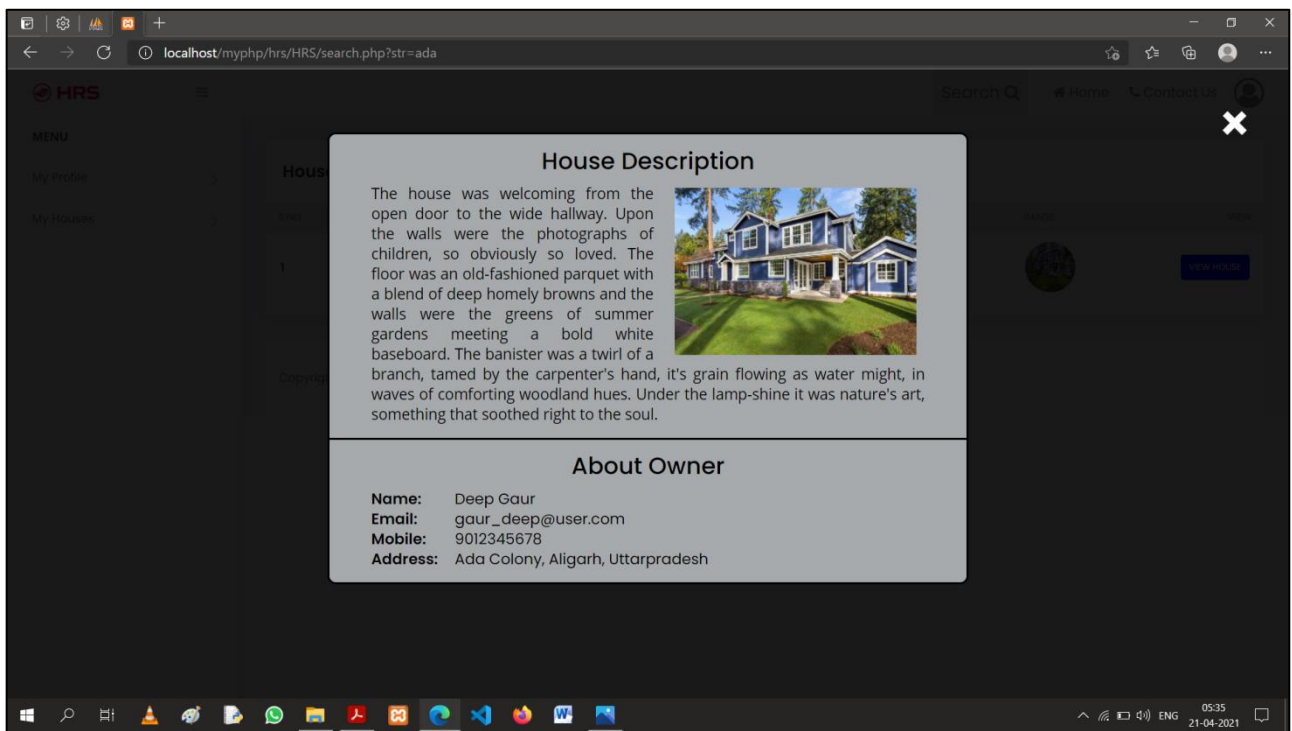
localhost/myphp/hrs/HRS/search.php?str=ada

HRS

Search

Home

Contact Us

MENU

My Profile

My Houses

House Description

The house was welcoming from the open door to the wide hallway. Upon the walls were the photographs of children, so obviously so loved. The floor was an old-fashioned parquet with a blend of deep homely browns and the walls were the greens of summer gardens meeting a bold white baseboard. The banister was a twirl of a branch, tamed by the carpenter's hand, it's grain flowing as water might, in waves of comforting woodland hues. Under the lamp-shine it was nature's art, something that soothed right to the soul.

About Owner

Name: Deep Gaur
Email: gaur_deep@user.com
Mobile: 9012345678
Address: Ada Colony, Aligarh, Uttarpradesh

VIEW HOUSE

ENG 05:35 21-04-2021